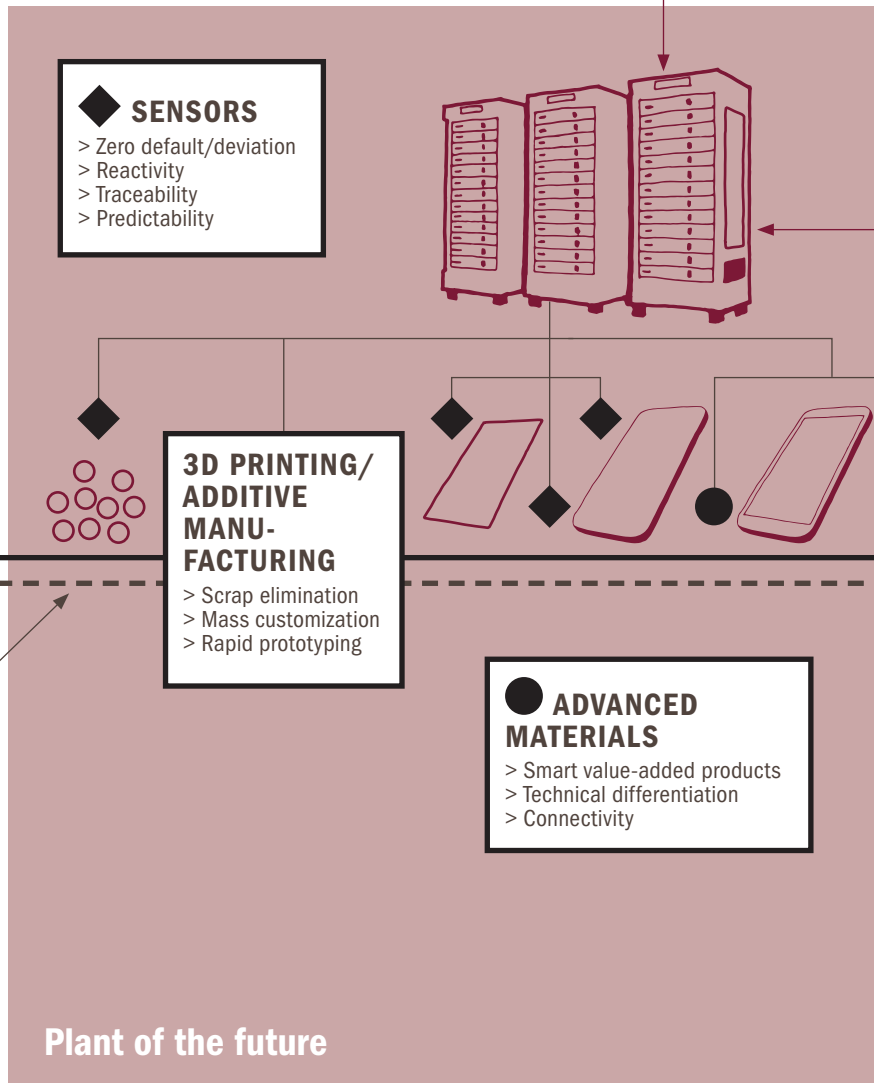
SENSORS
> Zero default/deviation
> Reactivity
> Traceability
> Predictability

3D PRINTING/ ADDITIVE MANUFACTURING
> Scrap elimination
> Mass customization
> Rapid prototyping

ADVANCED MATERIALS
> Smart value-added products
> Technical differentiation
> Connectivity

Plant of the future